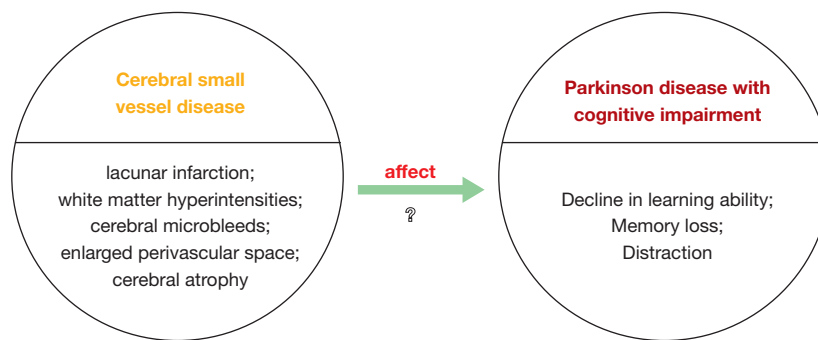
Cerebral small vessel disease

lacunar infarction;
white matter hyperintensities;
cerebral microbleeds;
enlarged perivascular space;
cerebral atrophy

affect
?

Parkinson disease with cognitive impairment

Decline in learning ability;
Memory loss;
Distraction